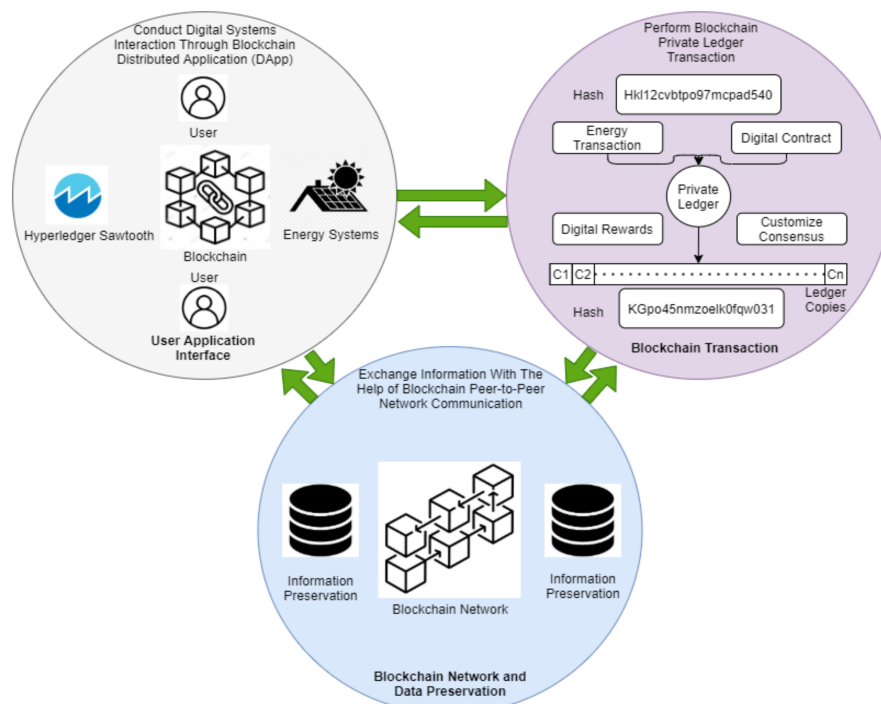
Conduct Digital Systems Interaction Through Blockchain Distributed Application (DApp)

User

Hyperledger Sawtooth

Blockchain

Energy Systems

User

User Application Interface

Perform Blockchain Private Ledger Transaction

Hash

Hkl12cvbtpo97mcpad540

Energy Transaction

Digital Contract

Private Ledger

Digital Rewards

Customize Consensus

C1

C2

Cn

Ledger Copies

Hash

KGpo45nmzoelk0fqw031

Blockchain Transaction

Exchange Information With The Help of Blockchain Peer-to-Peer Network Communication

Information Preservation

Blockchain Network

Information Preservation

Blockchain Network and Data Preservation